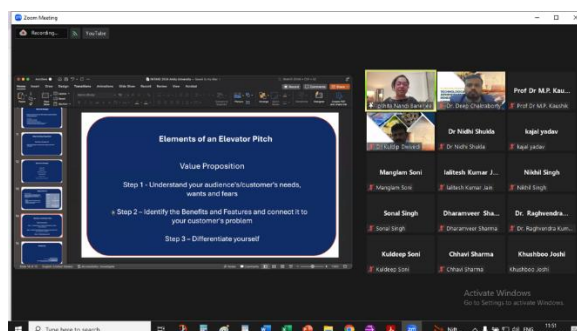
Zoom Meeting

Recording...

YouTube

Elements of an Elevator Pitch

Value Proposition

Step 1 - Understand your audience's/customer's needs, wants and fears

Step 2 – Identify the Benefits and Features and connect it to your customer's problem

Step 3 – Differentiate yourself

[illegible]ghita Nandi Banerjee

Dr. Deep Chakraborty

Prof Dr M.P. Kau...

Prof Dr M.P. Kaushik

Dr Kuldip Dwivedi

Dr Nidhi Shukla

Dr Nidhi Shukla

kajal yadav

kajal yadav

Manglam Soni

Manglam Soni

lalitesh Kumar J...

lalitesh Kumar Jain

Nikhil Singh

Nikhil Singh

Sonal Singh

Sonal Singh

Dharamveer Sha...

Dharamveer Sharma

Dr. Raghvendra...

Dr. Raghvendra Kum...

Kuldeep Soni

Kuldeep Soni

Chhavi Sharma

Chhavi Sharma

Khushboo Joshi

Khushboo Joshi

Activate Windows
Go to Settings to activate Windows.

Type here to search

ENG